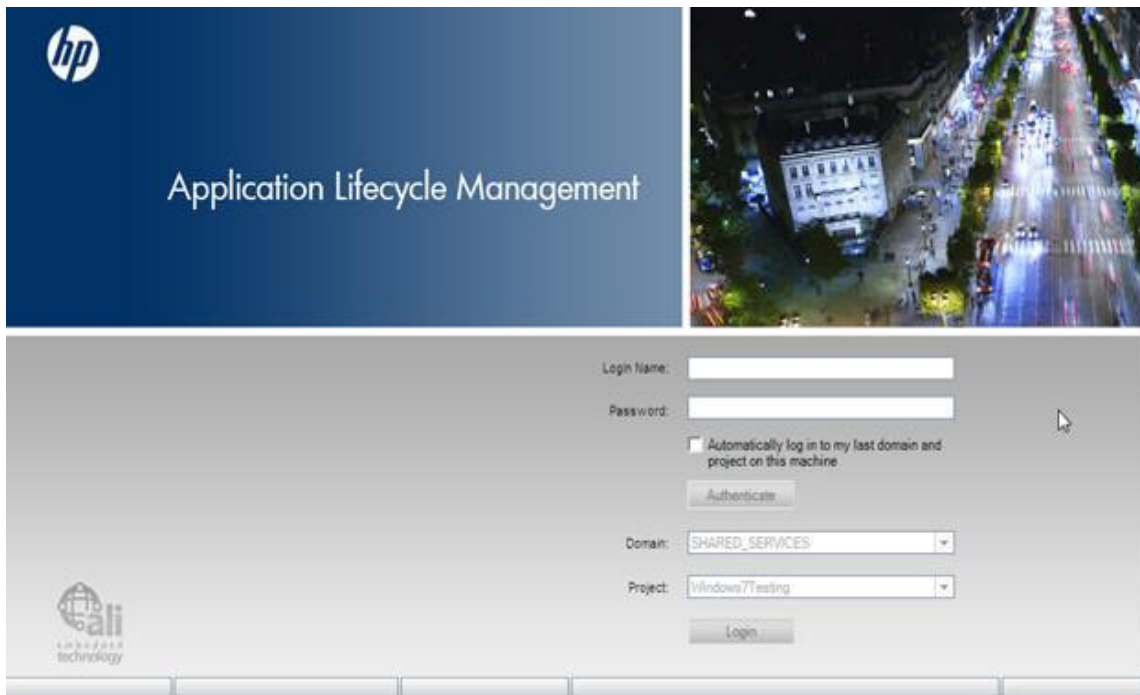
hp

Application Lifecycle Management

Login Name:

Password:

Automatically log in to my last domain and project on this machine

Authenticate

Domain: SHARED_SERVICES

Project: Windows7Testing

Login

ali
embedded
technology